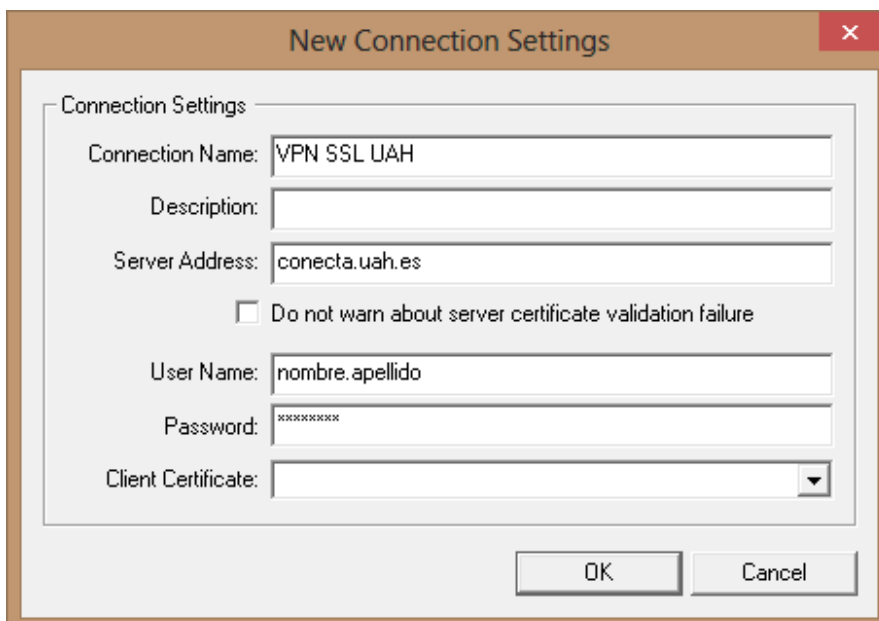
New Connection Settings

Connection Settings

Connection Name: VPN SSL UAH

Description:

Server Address: conecta.uah.es

Do not warn about server certificate validation failure

User Name: nombre.apellido

Password: ********

Client Certificate:

OK

Cancel